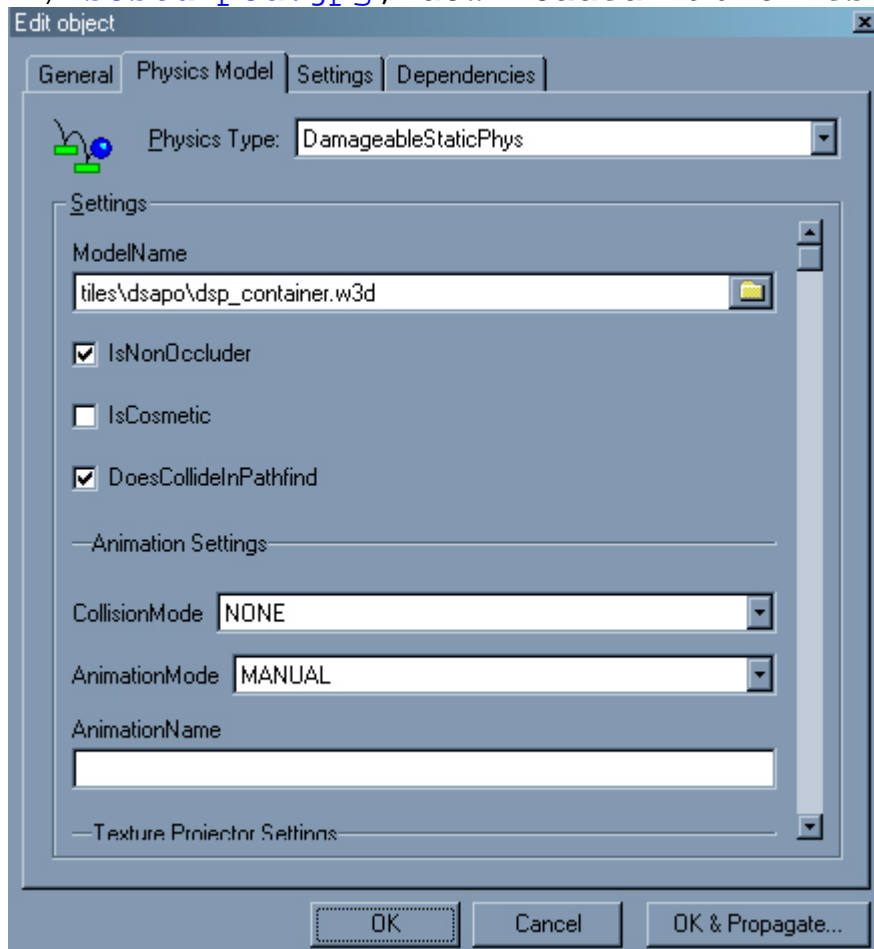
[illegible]

Edit object

General | Physics Model | Settings | Dependencies

Physics Type: DamageableStaticPhys

Settings

ModelName

tiles\dsapo\dsp_container.w3d

IsNonOccluder

IsCosmetic

DoesCollideInPathfind

Animation Settings

CollisionMode NONE

AnimationMode MANUAL

AnimationName

Texture Projector Settings

OK | Cancel | OK & Propagate...